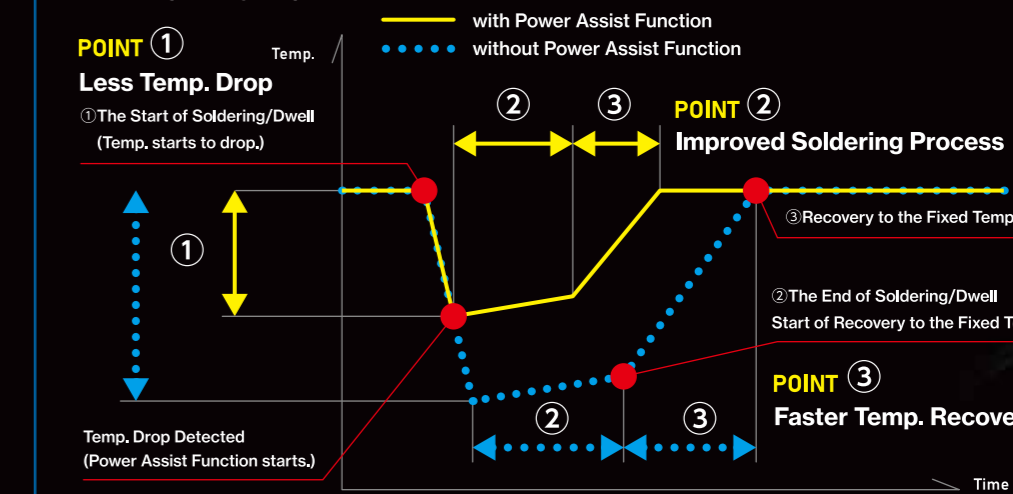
with Power Assist Function
without Power Assist Function

POINT ①
Less Temp. Drop
①The Start of Soldering/Dwell
(Temp. starts to drop.)

Temp.

①

② ③

POINT ②
Improved Soldering Process

③Recovery to the Fixed Temp

②The End of Soldering/Dwell
Start of Recovery to the Fixed T

POINT ③
Faster Temp. Recove

Temp. Drop Detected
(Power Assist Function starts.)

② ③

Time